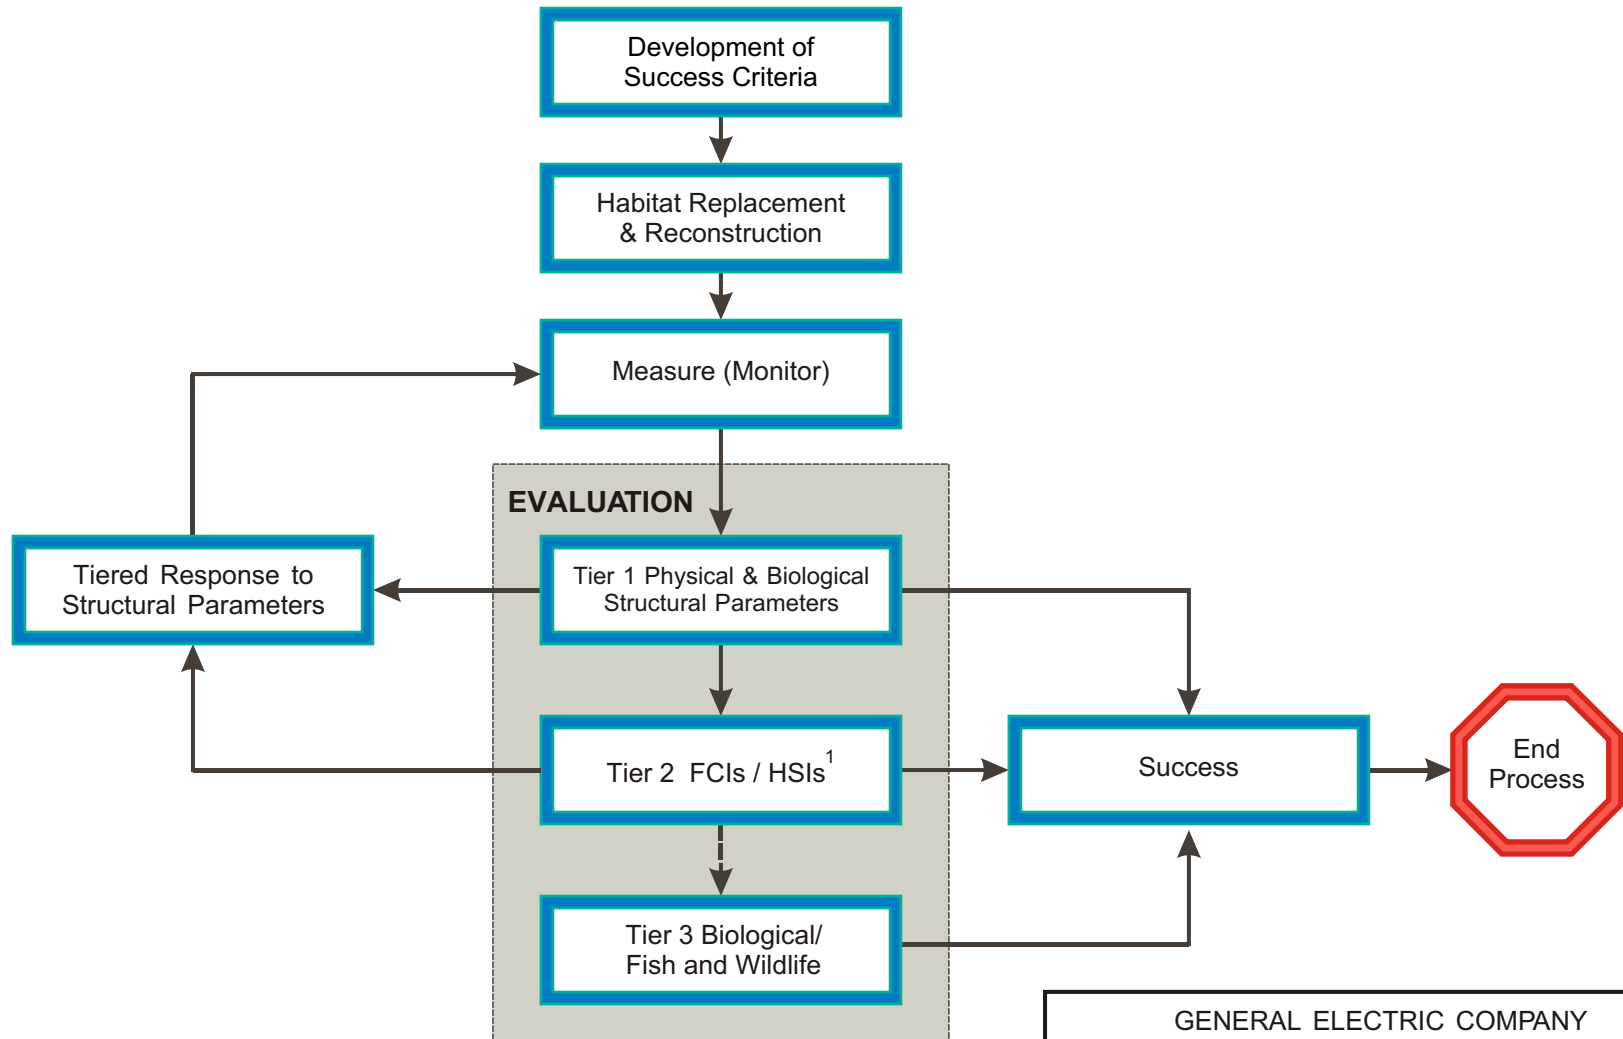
Development of Success Criteria

Habitat Replacement & Reconstruction

Measure (Monitor)

EVALUATION

Tiered Response to Structural Parameters

Tier 1 Physical & Biological Structural Parameters

Tier 2 FCIs / HSIs$^1$

Success

End Process

Tier 3 Biological/ Fish and Wildlife

GENERAL ELECTRIC COMPANY